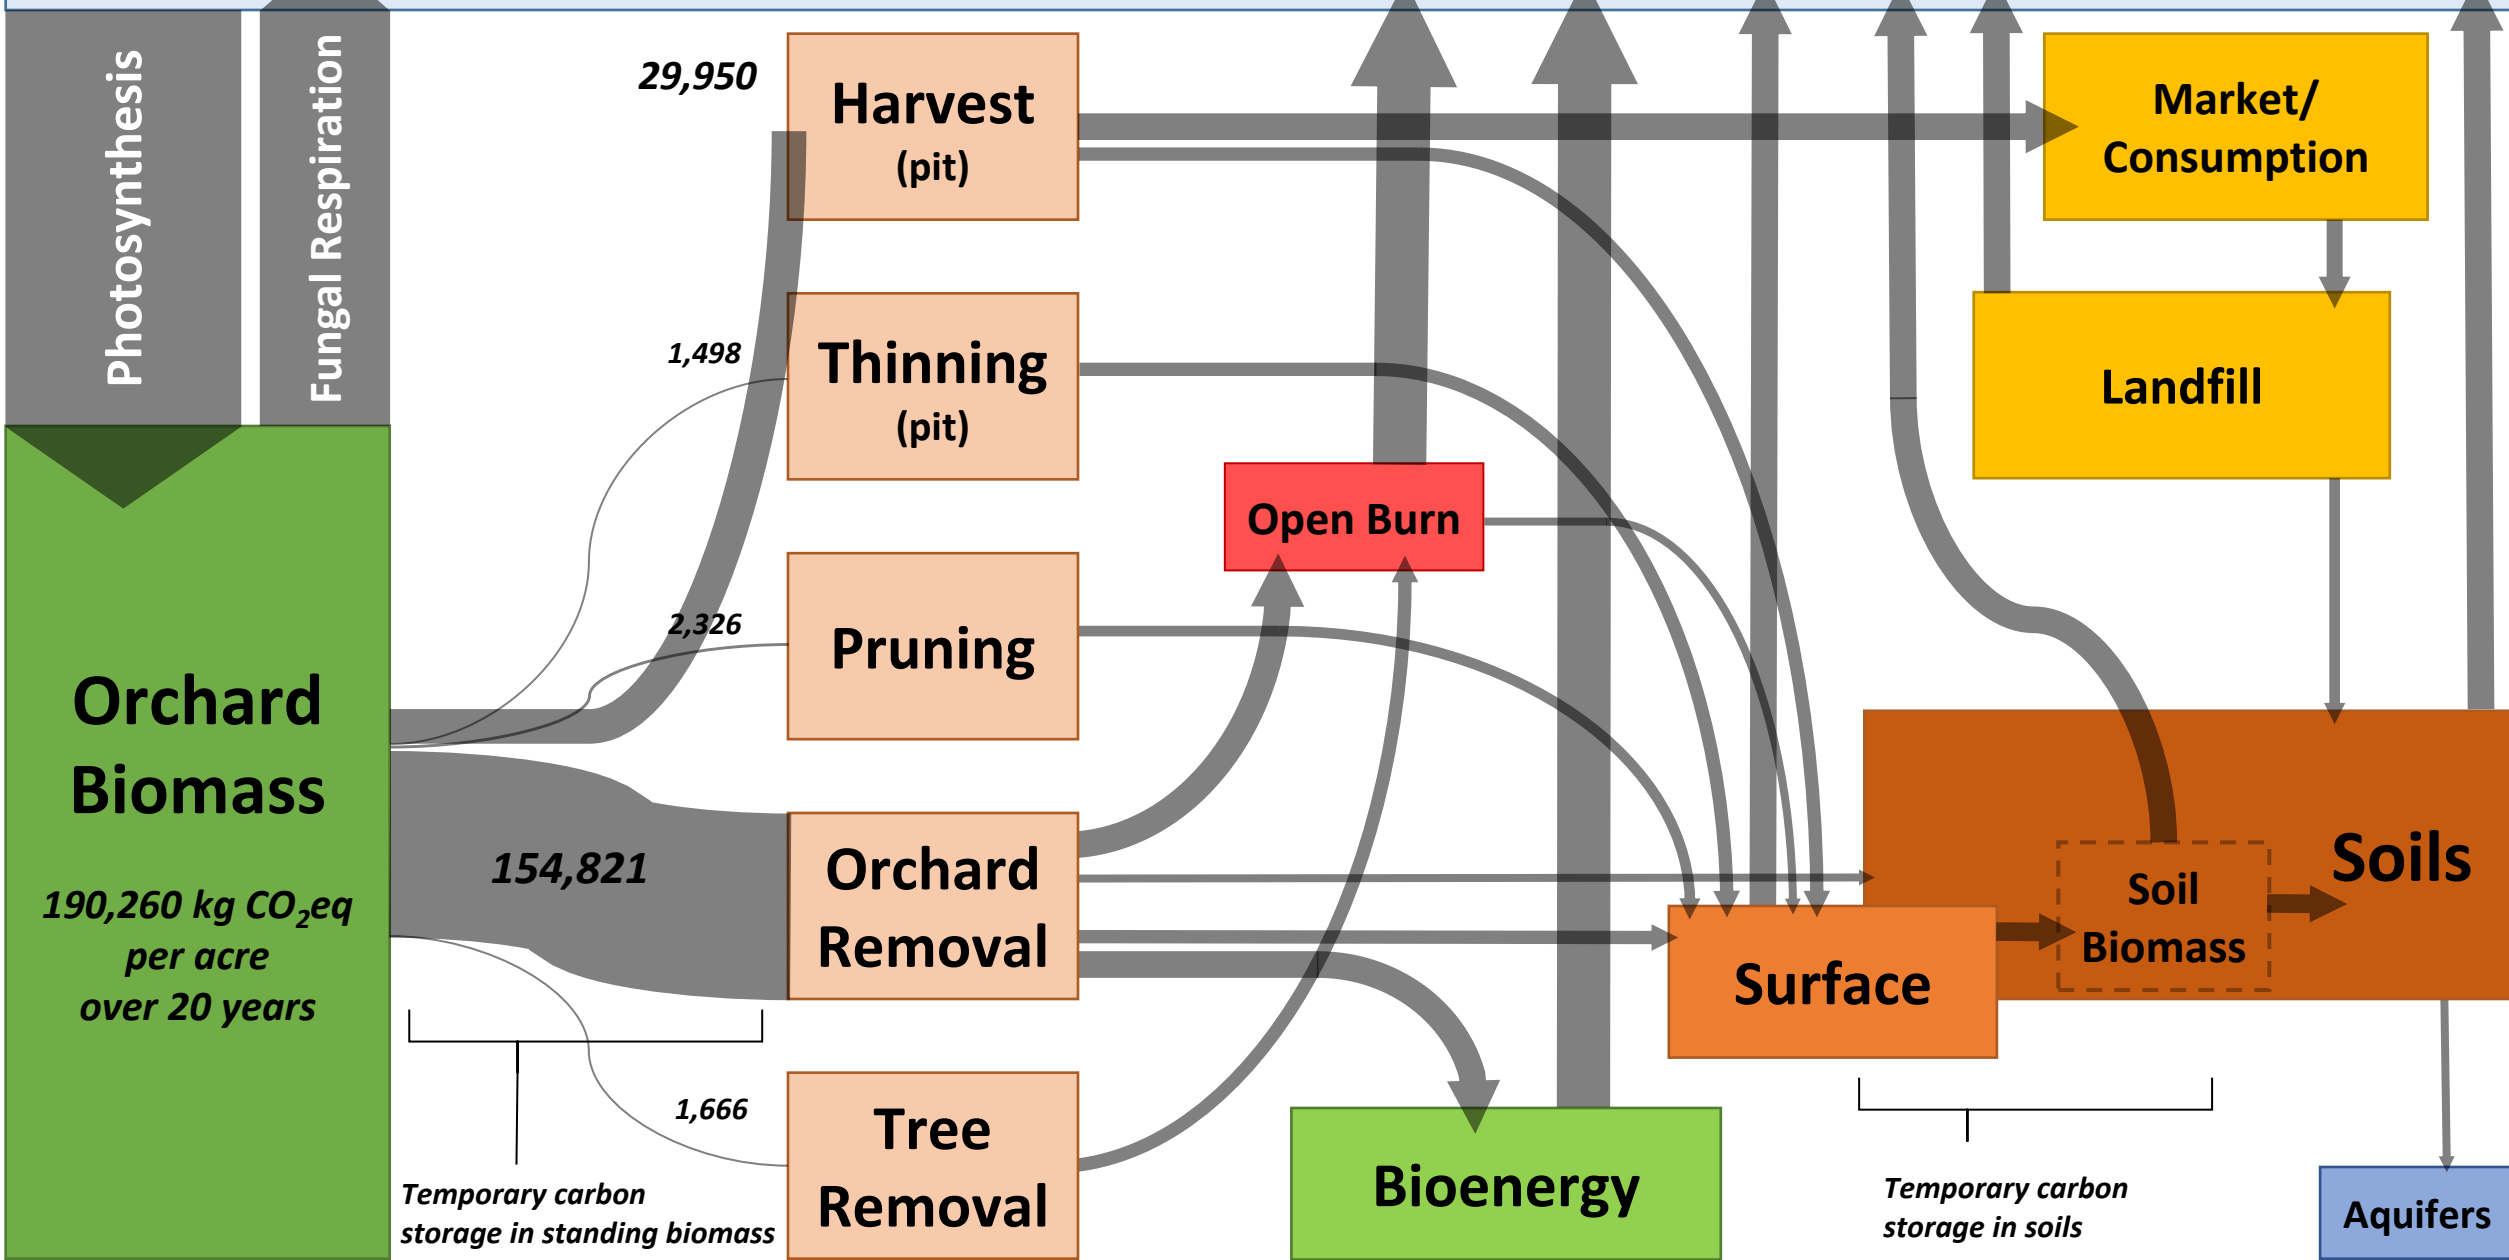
Photosynthesis

Fungal Respiration

Orchard Biomass

190,260 kg $CO_2$eq per acre over 20 years

29,950

Harvest (pit)

1,498

Thinning (pit)

2,326

Pruning

154,821

Orchard Removal

1,666

Tree Removal

Temporary carbon storage in standing biomass

Open Burn

Bioenergy

Market/ Consumption

Landfill

Soils

Soil Biomass

Surface

Temporary carbon storage in soils

Aquifers